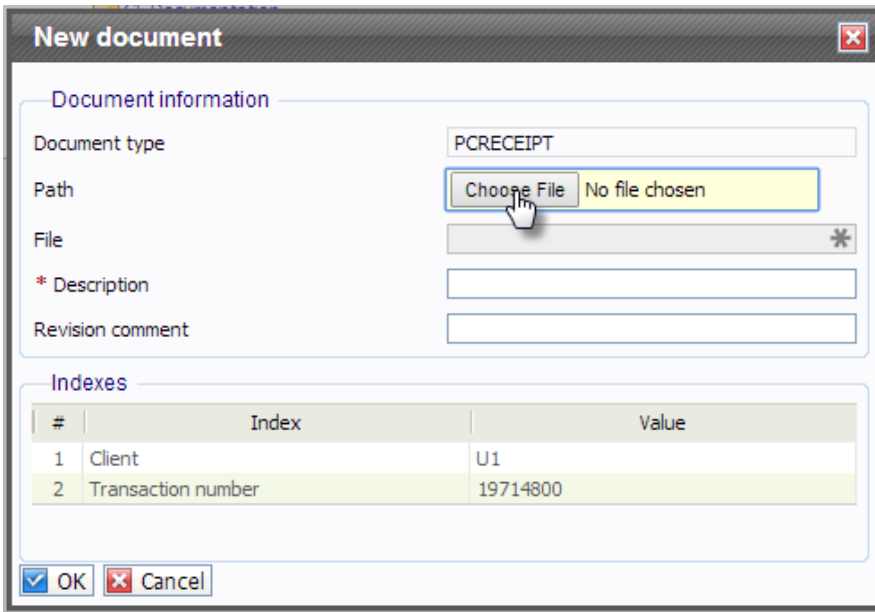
New document

Document information

Document type PCRECEIPT

Path Choose File No file chosen

File

* Description

Revision comment

Indexes

| # | Index | Value |
|---|---|---|
| 1 | Client | U1 |
| 2 | Transaction number | 19714800 |

OK Cancel